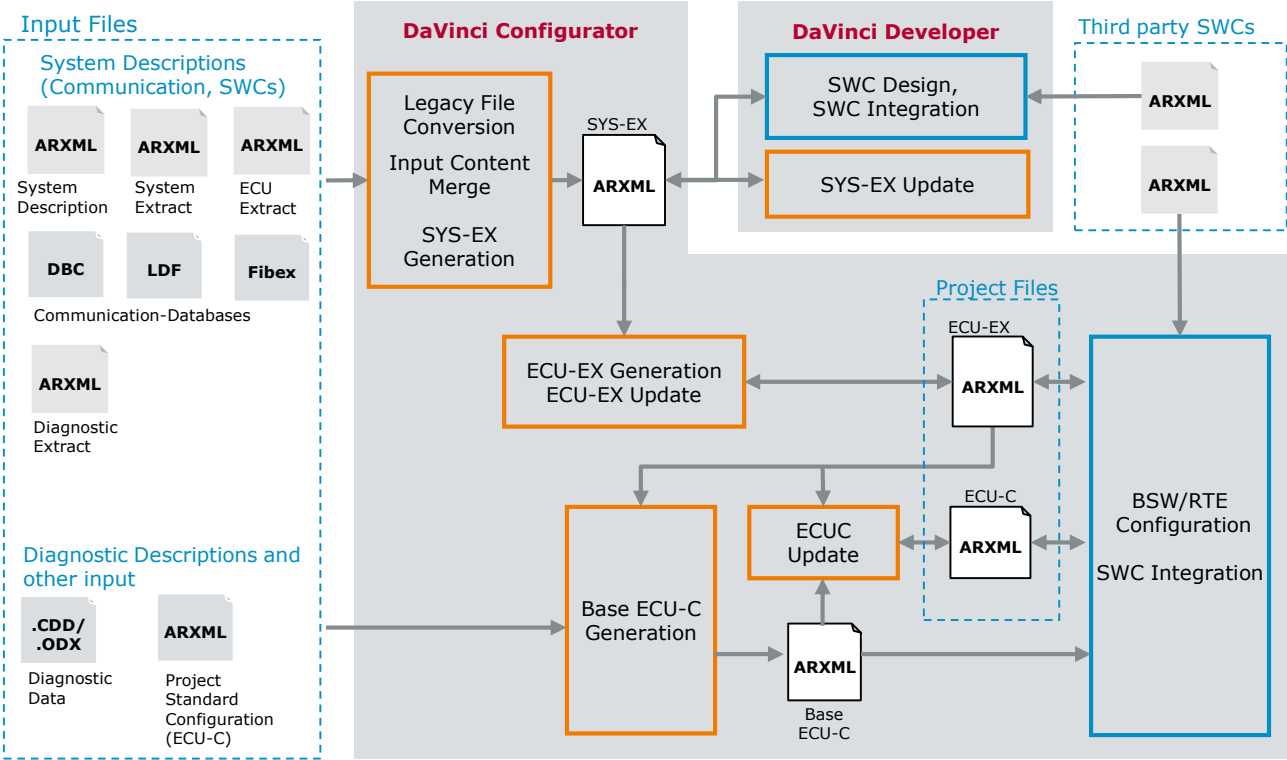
Input Files

System Descriptions (Communication, SWCs)

ARXML
System Description

ARXML
System Extract

ARXML
ECU Extract

DBC

LDF

Fibex

Communication-Databases

ARXML
Diagnostic Extract

Diagnostic Descriptions and other input

.CDD/ .ODX
Diagnostic Data

ARXML
Project Standard Configuration (ECU-C)

DaVinci Configurator

Legacy File Conversion

Input Content Merge

SYS-EX Generation

SYS-EX

ARXML

ECU-EX Generation
ECU-EX Update

Base ECU-C Generation

ECUC Update

ARXML
Base ECU-C

DaVinci Developer

SWC Design, SWC Integration

SYS-EX Update

Third party SWCs

ARXML

ARXML

Project Files

ECU-EX

ARXML

ECU-C

ARXML

BSW/RTE Configuration

SWC Integration